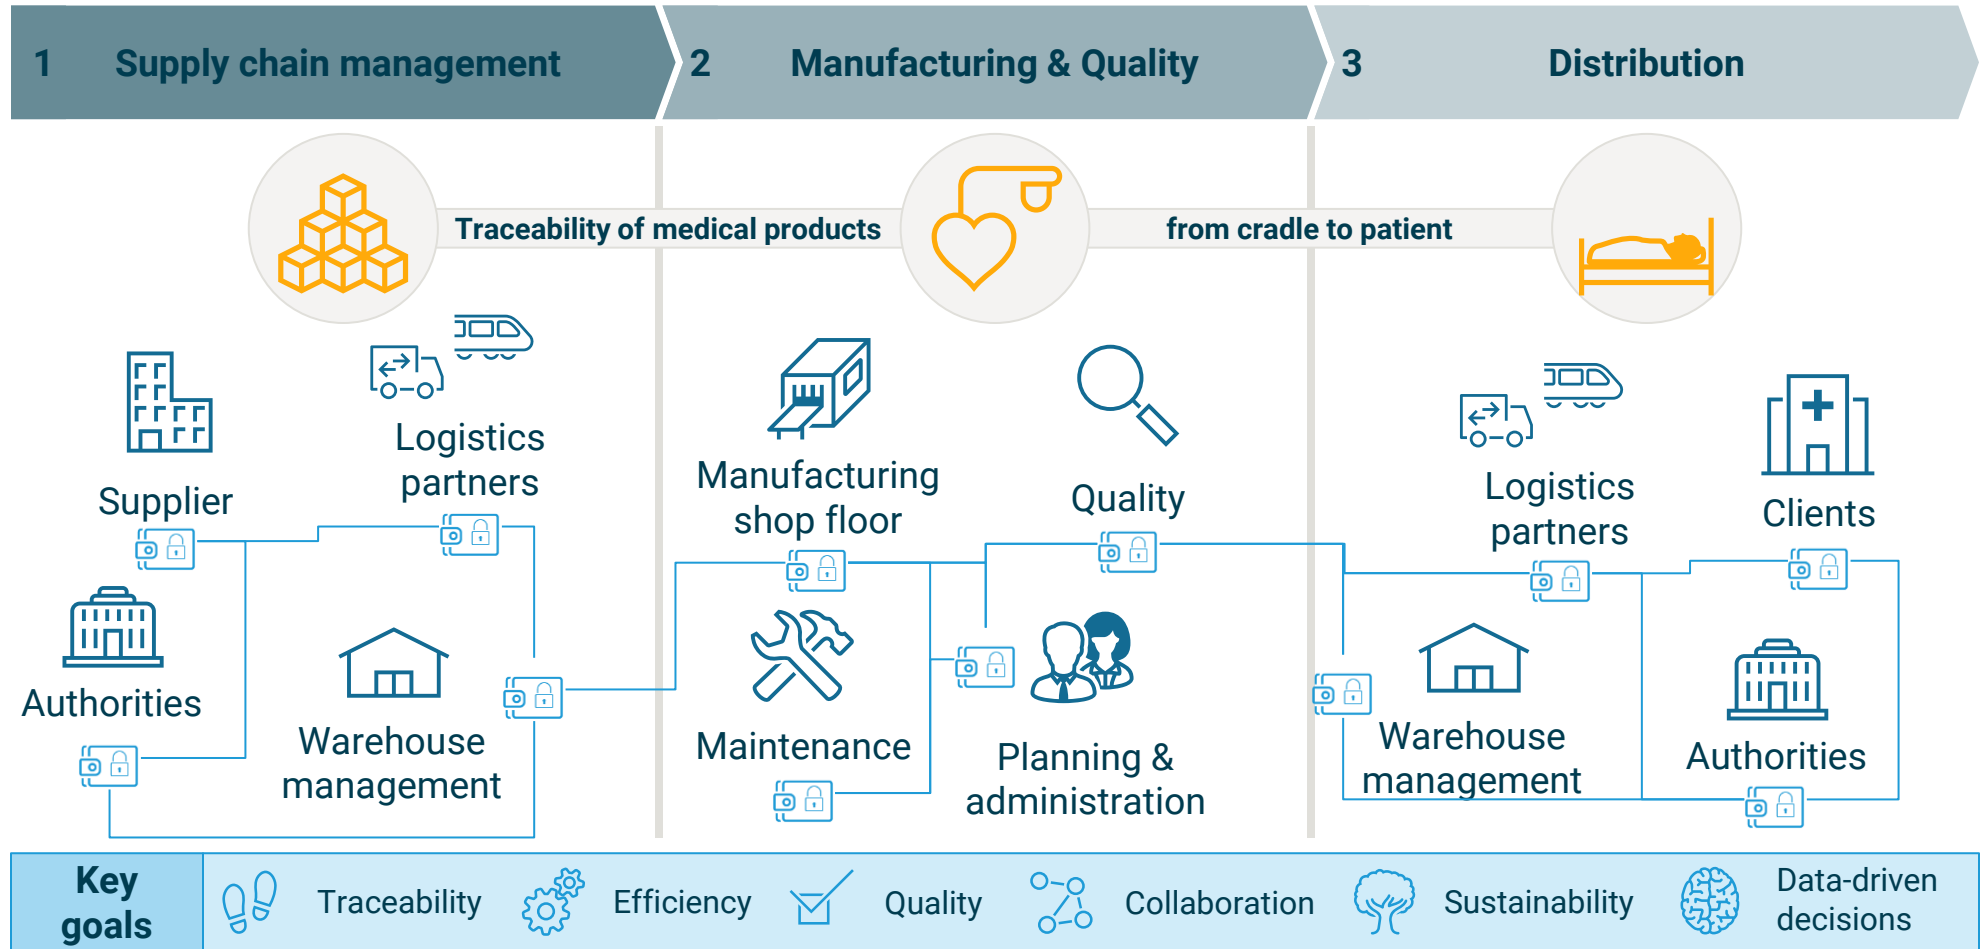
1 Supply chain management

2 Manufacturing & Quality

3 Distribution

Traceability of medical products

from cradle to patient

Supplier

Logistics partners

Authorities

Warehouse management

Manufacturing shop floor

Quality

Maintenance

Planning & administration

Logistics partners

Clients

Warehouse management

Authorities

Key goals

Traceability

Efficiency

Quality

Collaboration

Sustainability

Data-driven decisions